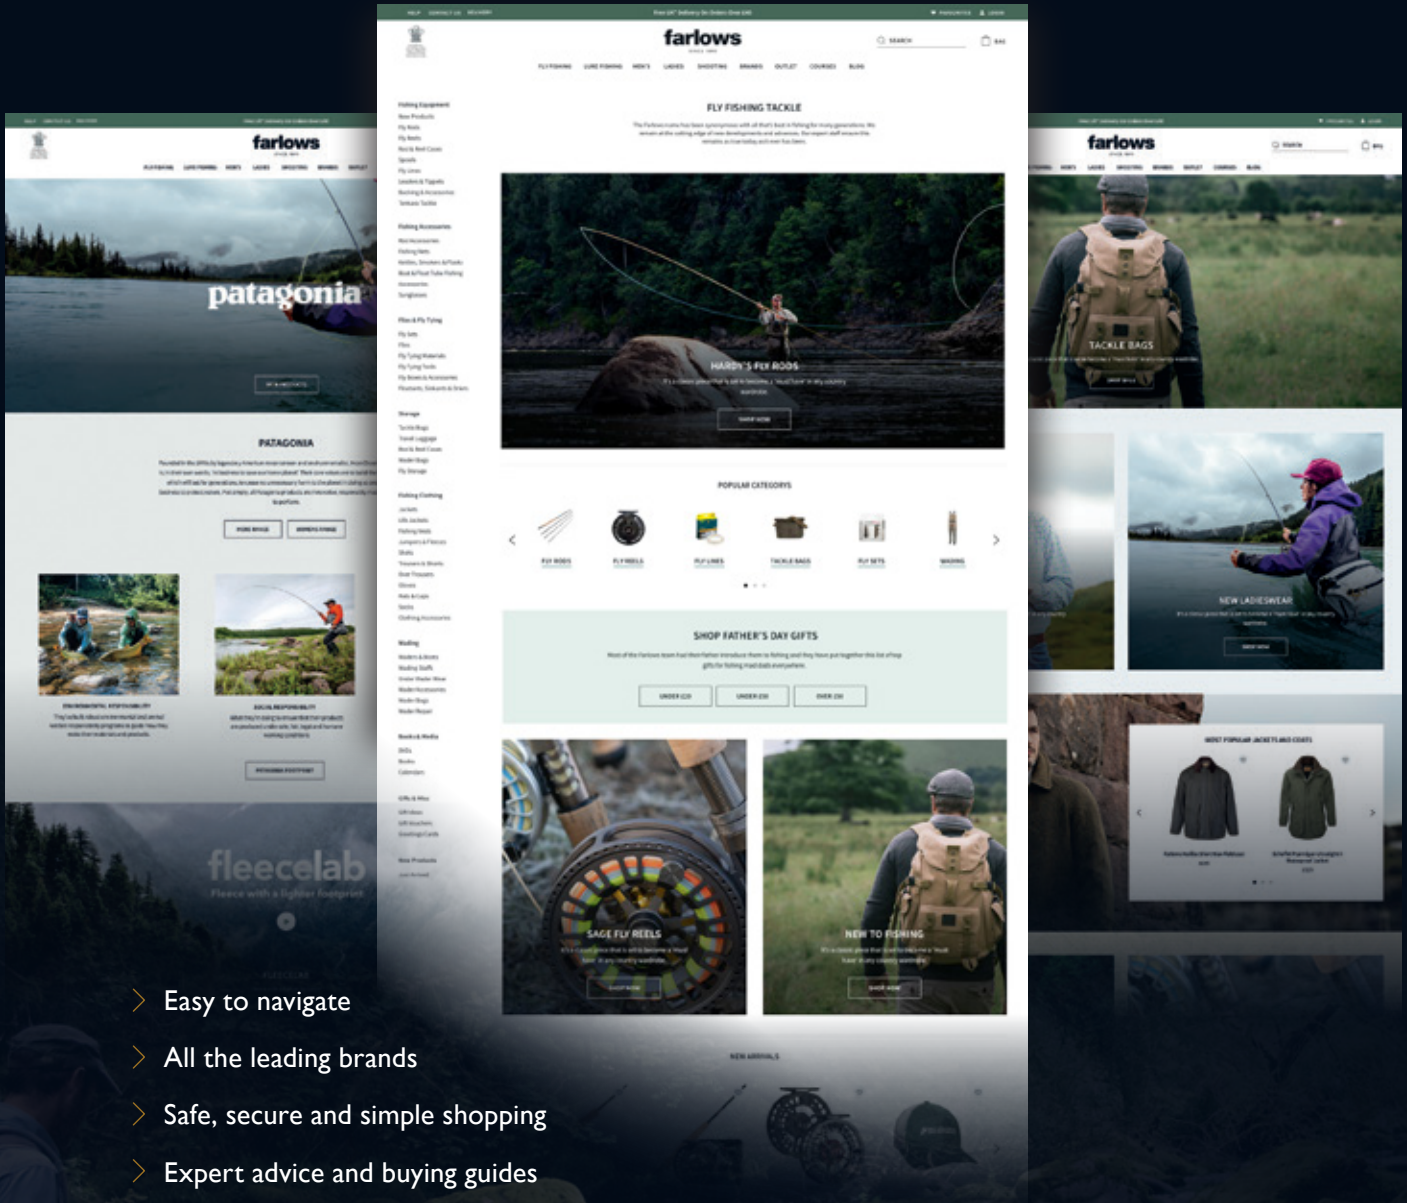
farlows

FLY FISHING TACKLE

HARDY'S FLY RODS

POPULAR CATEGORIES

FLY RODS

FLY REELS

FLY LINES

TACKLE BAGS

FLY SETS

WADING

SHOP FATHER'S DAY GIFTS

SAGE FLY REELS

NEW TO FISHING

NEW ARRIVALS

farlows

patagonia

PATAGONIA

fleecelab

farlows

TACKLE BAGS

NEW LADIESWEAR

MOST POPULAR JACKETS AND COATS

Easy to navigate

All the leading brands

Safe, secure and simple shopping

Expert advice and buying guides